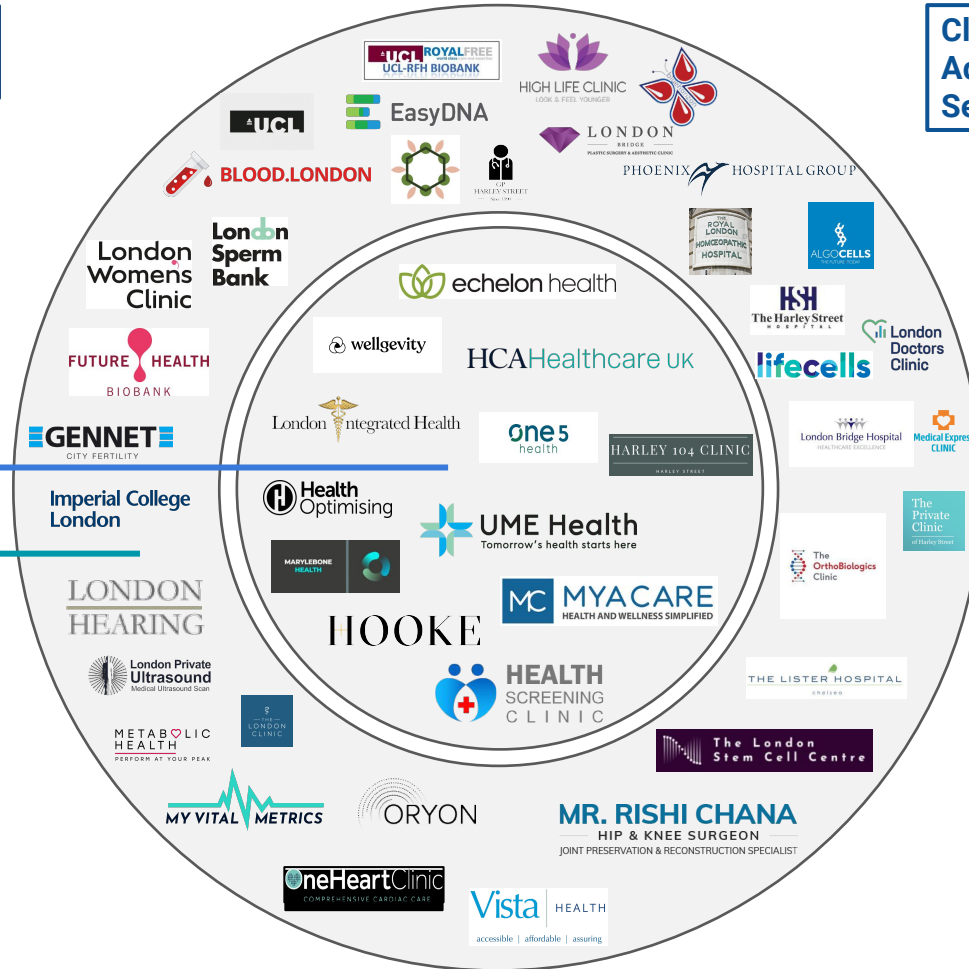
Cl
Ac
Se

UCL ROYAL FREE
UCL-RFH BIOBANK

HIGH LIFE CLINIC
LOOK & FEEL YOUNGER

UCL

EasyDNA

LONDON BRIDGE
PLASTIC SURGERY & AESTHETIC CLINIC

BLOOD.LONDON

GP HARLEY STREET

PHOENIX HOSPITAL GROUP

THE ROYAL LONDON HOMOEOPATHIC HOSPITAL

ALGOCELLS

London Womens Clinic

London Sperm Bank

echelon health

The Harley Street Hospital

London Doctors Clinic

lifecells

FUTURE HEALTH BIOBANK

wellgevity

HCAHealthcare UK

London Integrated Health

one 5 health

HARLEY 104 CLINIC
HARLEY STREET

London Bridge Hospital
HEALTHCARE EXCELLENCE

Medical Express Clinic

GENNET
CITY FERTILITY

Health Optimising

The Private Clinic
of Harley Street

Imperial College London

UME Health
Tomorrow's health starts here

The OrthoBiologics Clinic

MARYLEBONE HEALTH

MC MYACARE
HEALTH AND WELLNESS SIMPLIFIED

LONDON HEARING

HOOKE

London Private Ultrasound
Medical Ultrasound Scan

HEALTH SCREENING CLINIC

THE LISTER HOSPITAL
chelsea

THE LONDON CLINIC

METABOLIC HEALTH
PERFORM AT YOUR PEAK

The London Stem Cell Centre

MY VITAL METRICS

ORYON

MR. RISHI CHANA
HIP & KNEE SURGEON
JOINT PRESERVATION & RECONSTRUCTION SPECIALIST

OneHeartClinic
COMPREHENSIVE CARDIAC CARE

Vista HEALTH
accessible | affordable | assuring